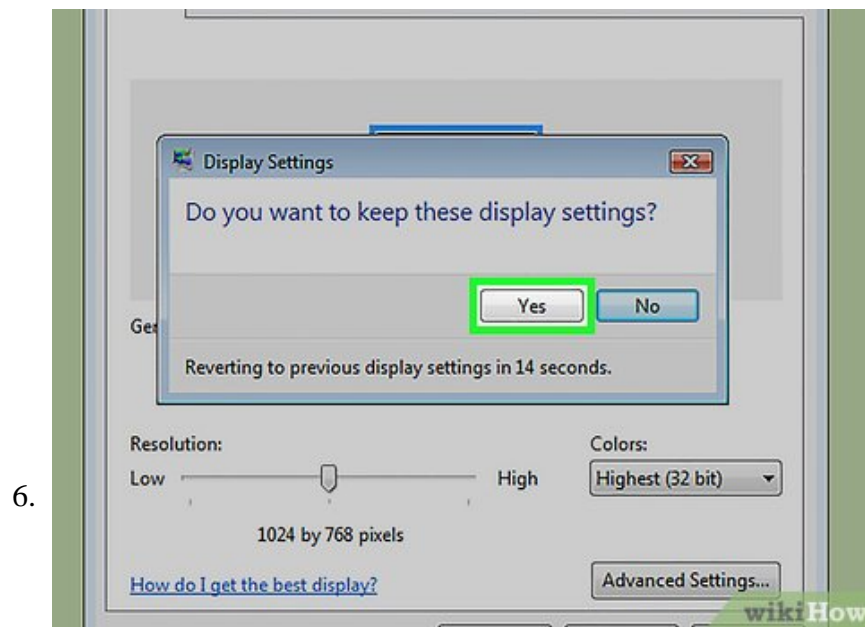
6.

Display Settings

Do you want to keep these display settings?

Yes

No

Ge

Reverting to previous display settings in 14 seconds.

Resolution:

Low

High

1024 by 768 pixels

Colors:

Highest (32 bit)

How do I get the best display?

Advanced Settings...

wikiHow